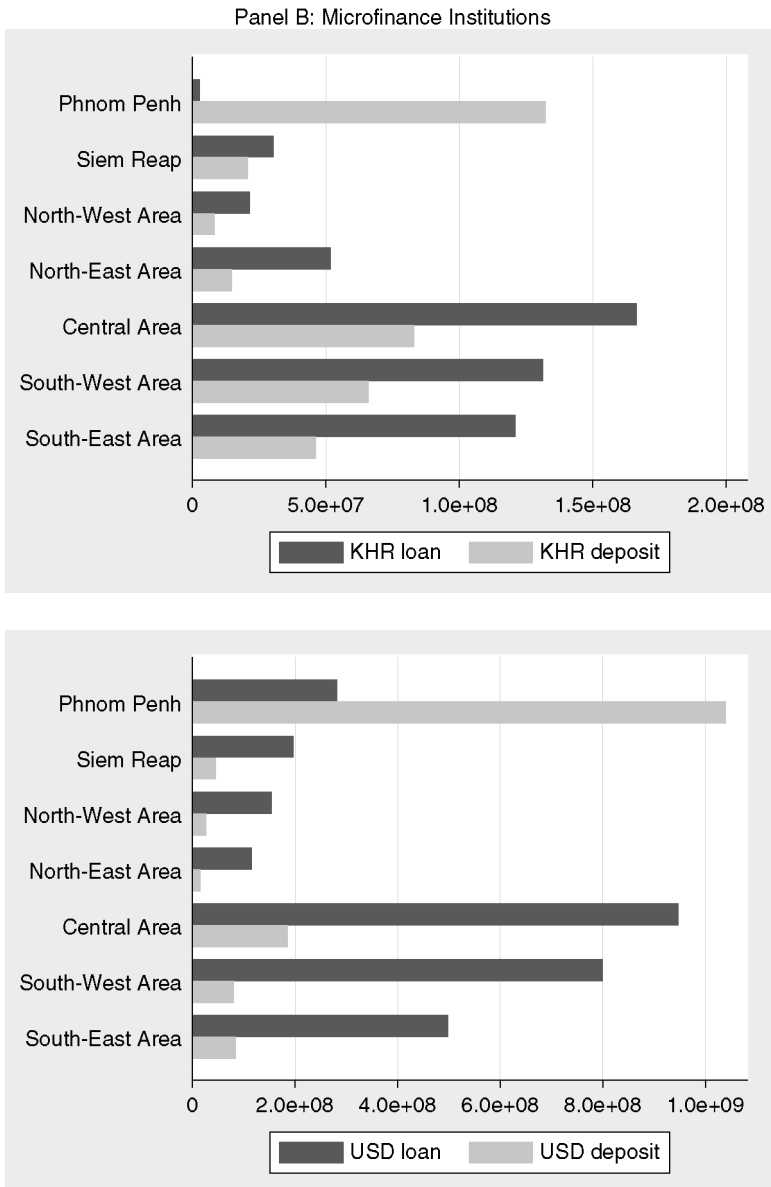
Panel B: Microfinance Institutions

Phnom Penh
Siem Reap
North-West Area
North-East Area
Central Area
South-West Area
South-East Area

0
5.0e+07
1.0e+08
1.5e+08
2.0e+08

KHR loan
KHR deposit

Phnom Penh
Siem Reap
North-West Area
North-East Area
Central Area
South-West Area
South-East Area

0
2.0e+08
4.0e+08
6.0e+08
8.0e+08
1.0e+09

USD loan
USD deposit